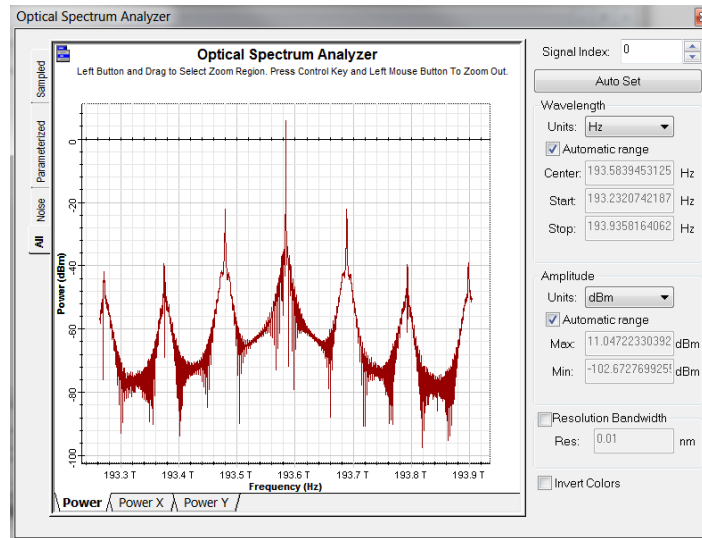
Optical Spectrum Analyzer

Sampled
Parameterized
Noise
All

Optical Spectrum Analyzer
Left Button and Drag to Select Zoom Region. Press Control Key and Left Mouse Button To Zoom Out.

0
-20
-40
-60
-80
-100
Power (dBm)

193.3 T
193.4 T
193.5 T
193.6 T
193.7 T
193.8 T
193.9 T
Frequency (Hz)

Power
Power X
Power Y

Signal Index: 0
Auto Set
Wavelength
Units: Hz
Automatic range
Center: 193.5839453125 Hz
Start: 193.2320742187 Hz
Stop: 193.9358164062 Hz

Amplitude
Units: dBm
Automatic range
Max: 11.04722330392 dBm
Min: -102.672769925 dBm

Resolution Bandwidth
Res: 0.01 nm

Invert Colors